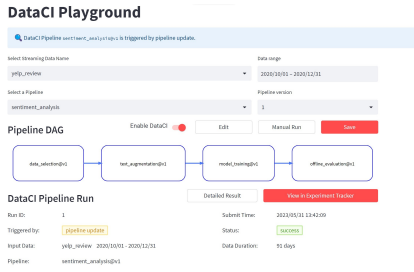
DataCI Playground

DataCI Pipeline sentiment_analysis@v1 is triggered by pipeline update.

Select Streaming Data Name

yelp_review

Data range

2020/10/01 – 2020/12/31

Select a Pipeline

sentiment_analysis

Pipeline version

1

Pipeline DAG

Enable DataCI

Edit

Manual Run

Save

data_selection@v1

text_augmentation@v1

model_training@v1

offline_evaluation@v1

DataCI Pipeline Run

Detailed Result

View in Experiment Tracker

Run ID: 1

Submit Time: 2023/05/31 13:42:09

Triggered by: pipeline update

Status: success

Input Data: yelp_review 2020/10/01 – 2020/12/31

Data Duration: 91 days

Pipeline: sentiment_analysis@v1